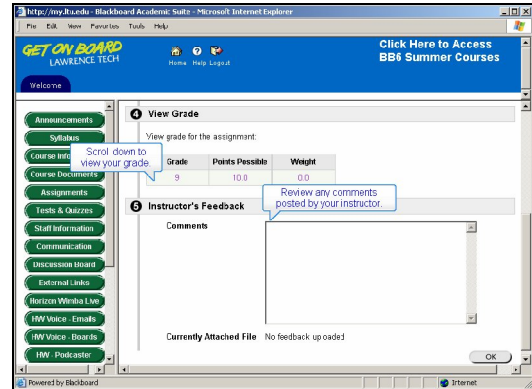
http://my.ltu.edu - Blackboard Academic Suite - Microsoft Internet Explorer

File Edit View Favorites Tools Help

GET ON BOARD
LAWRENCE TECH

Home Help Logout

Click Here to Access
BB6 Summer Courses

Welcome

Announcements
Syllabus
Course Info
Course Documents
Assignments
Tests & Quizzes
Staff Information
Communication
Discussion Board
External Links
Horizon Wimba Live
HW Voice - Emails
HW Voice - Boards
HW - Podcaster

4 View Grade

View grade for the assignment:

Scroll down to view your grade.

| Grade | Points Possible | Weight |
|---|---|---|
| 9 | 10.0 | 0.0 |

5 Instructor's Feedback

Review any comments posted by your instructor.

Comments

Currently Attached File No feedback uploaded

OK

Powered by Blackboard

Internet